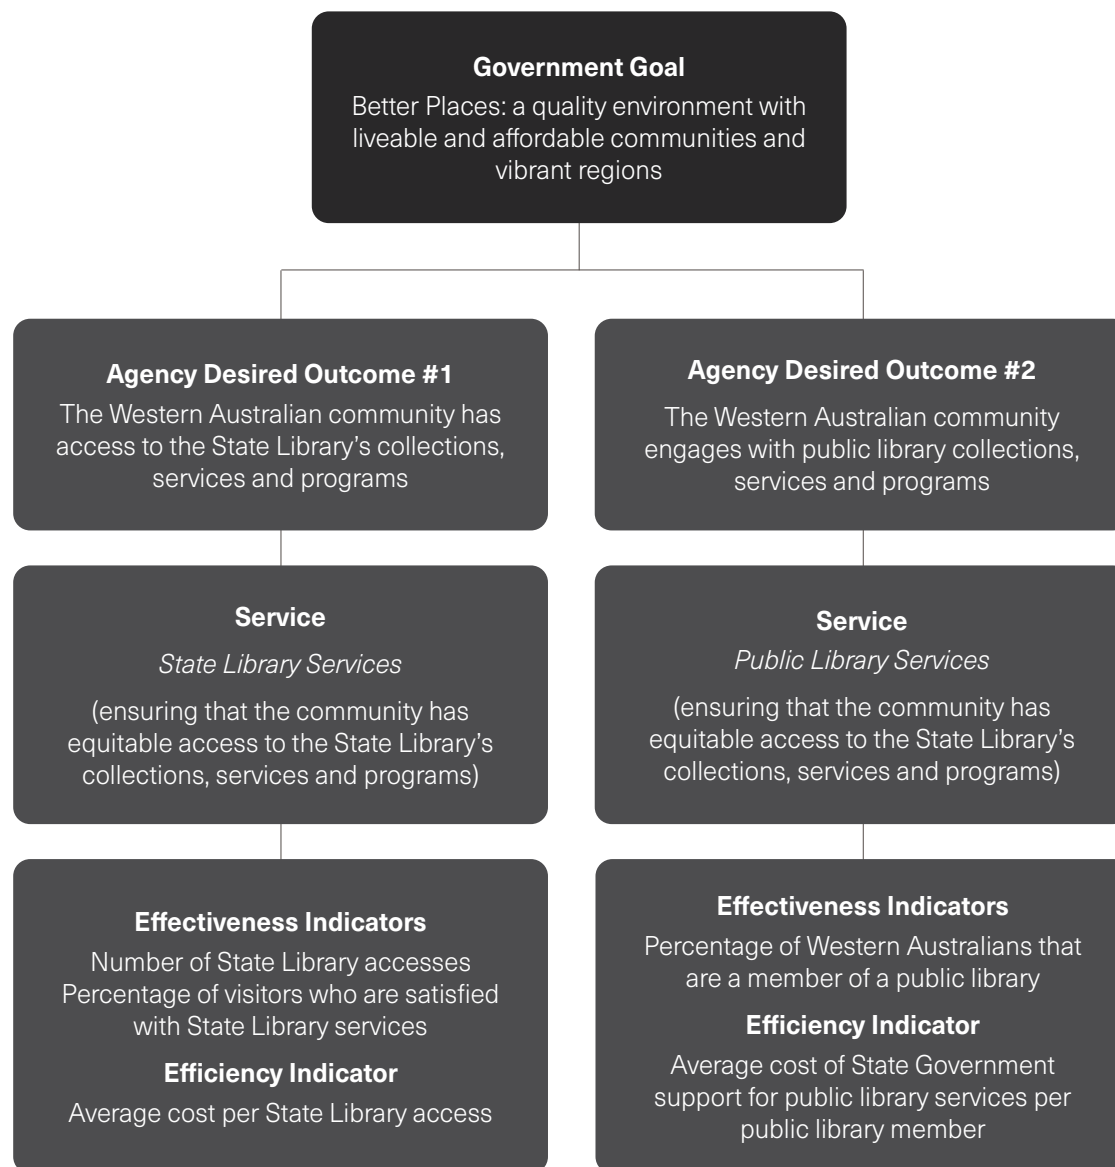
Government Goal
Better Places: a quality environment with liveable and affordable communities and vibrant regions

Agency Desired Outcome #1
The Western Australian community has access to the State Library's collections, services and programs

Service
State Library Services
(ensuring that the community has equitable access to the State Library's collections, services and programs)

Effectiveness Indicators
Number of State Library accesses
Percentage of visitors who are satisfied with State Library services

Efficiency Indicator
Average cost per State Library access

Agency Desired Outcome #2
The Western Australian community engages with public library collections, services and programs

Service
Public Library Services
(ensuring that the community has equitable access to the State Library's collections, services and programs)

Effectiveness Indicators
Percentage of Western Australians that are a member of a public library

Efficiency Indicator
Average cost of State Government support for public library services per public library member